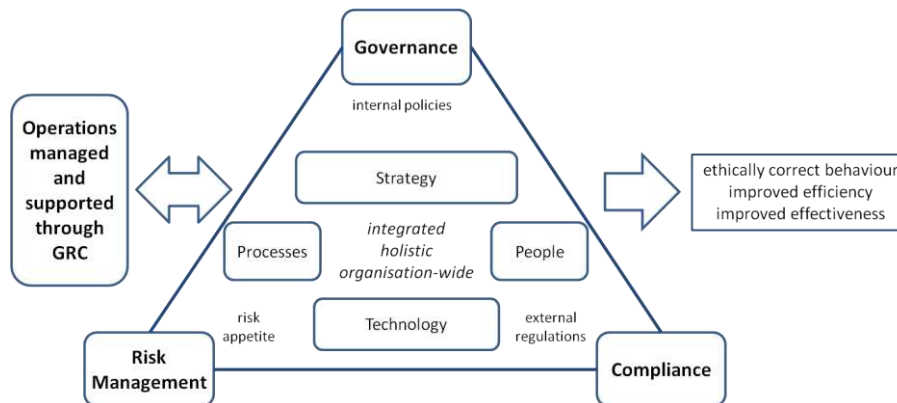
Governance

internal policies

Operations managed and supported through GRC

Strategy

integrated holistic organisation-wide

Processes

People

ethically correct behaviour
improved efficiency
improved effectiveness

risk appetite

Technology

external regulations

Risk Management

Compliance